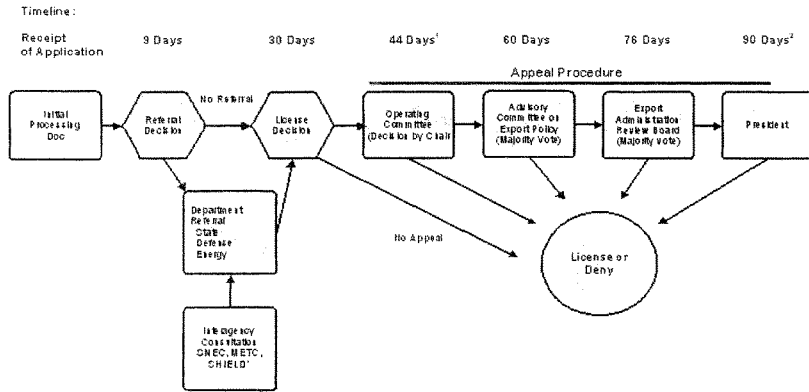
Timeline:

Receipt of Application

9 Days

30 Days

44 Days$^1$

60 Days

76 Days

90 Days$^2$

Appeal Procedure

Initial Processing Doc

Referral Decision

No Referral

License Decision

Operating Committee (Decision by Chair)

Advisory Committee on Export Policy (Majority Vote)

Export Administration Review Board (Majority Vote)

President

Department Referral State Defense Energy

No Appeal

License or Deny

Interagency Consultation SNEC, MTEC, SHIELD$^3$